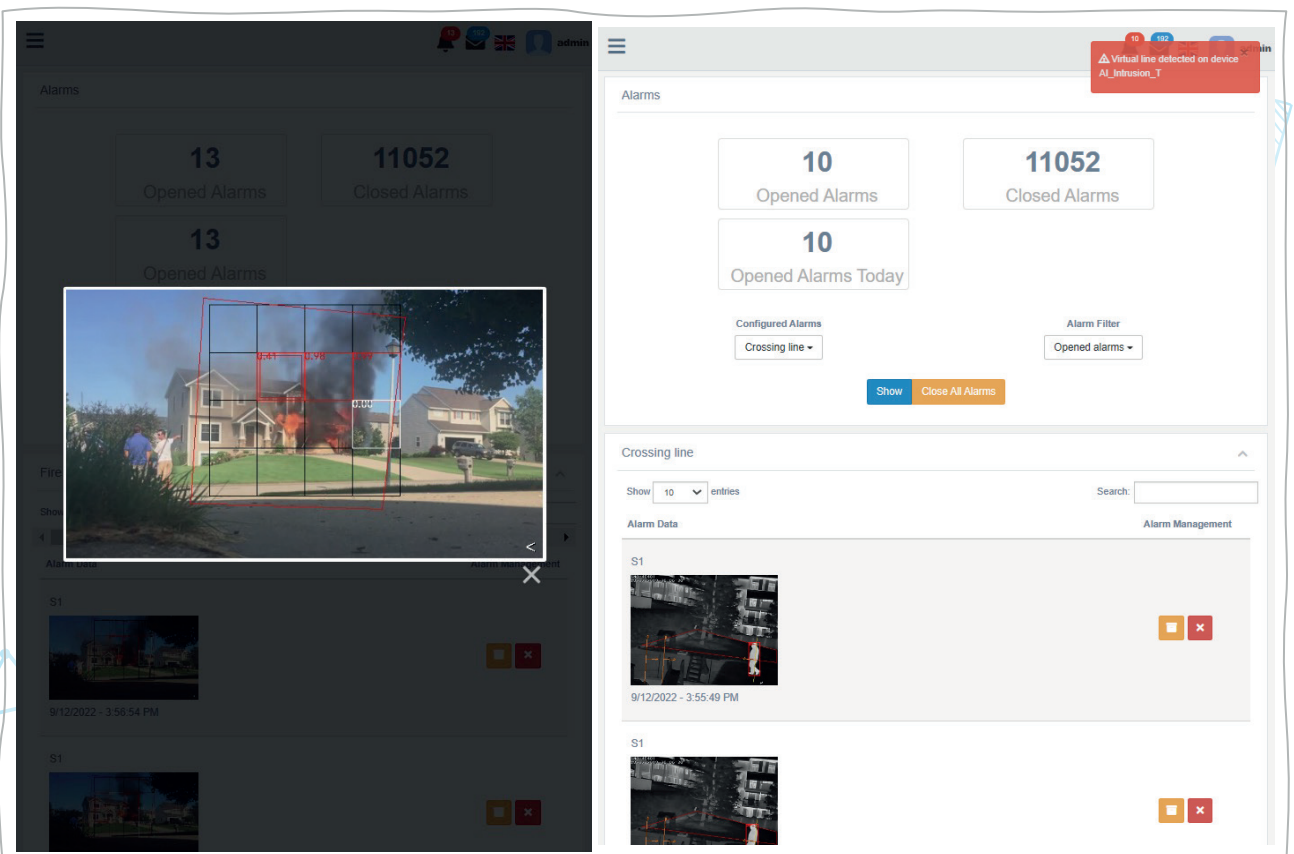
13 192 admin

Alarms

13
Opened Alarms

11052
Closed Alarms

13
Opened Alarms

0.41 0.98 0.99
0.88

Fire

Show

Alarm Data

Alarm Management

S1

9/12/2022 - 3:56:54 PM

S1

10 192 admin

Virtual line detected on device AI_Intrusion_T

Alarms

10
Opened Alarms

11052
Closed Alarms

10
Opened Alarms Today

Configured Alarms
Crossing line

Alarm Filter
Opened alarms

Show
Close All Alarms

Crossing line

Show 10 entries

Search:

Alarm Data

Alarm Management

S1

9/12/2022 - 3:55:49 PM

S1